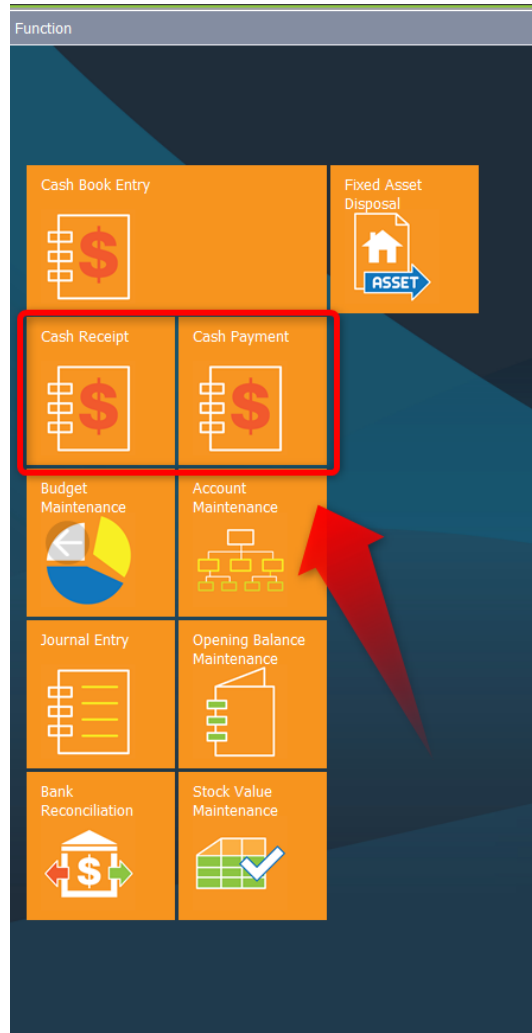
Function

Cash Book Entry

Fixed Asset Disposal

ASSET

Cash Receipt

Cash Payment

Budget Maintenance

Account Maintenance

Journal Entry

Opening Balance Maintenance

Bank Reconciliation

Stock Value Maintenance